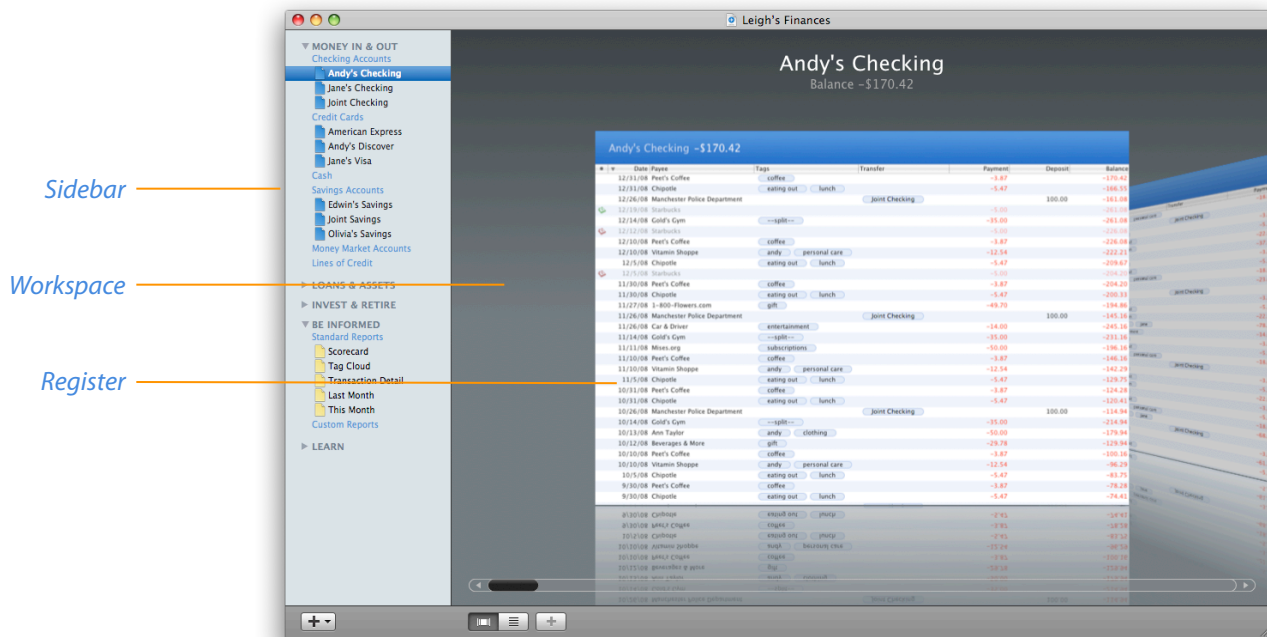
Sidebar
Workspace
Register

Leigh's Finances

MONEY IN & OUT
Checking Accounts
Andy's Checking
Jane's Checking
Joint Checking
Credit Cards
American Express
Andy's Discover
Jane's Visa
Cash
Savings Accounts
Edwin's Savings
Joint Savings
Olivia's Savings
Money Market Accounts
Lines of Credit
LOANS & ASSETS
INVEST & RETIRE
BE INFORMED
Standard Reports
Scorecard
Tag Cloud
Transaction Detail
Last Month
This Month
Custom Reports
LEARN

Andy's Checking
Balance –$170.42

Andy's Checking –$170.42

| Date | Payee | Tags | Transfer | Payment | Deposit | Balance |
|---|---|---|---|---|---|---|
| 12/31/08 | Peet's Coffee | coffee | | -3.87 | | -170.42 |
| 12/31/08 | Chipotle | eating out, lunch | | -5.47 | | -166.55 |
| 12/26/08 | Manchester Police Department | | Joint Checking | | 100.00 | -161.08 |
| 12/14/08 | Starbucks | | | -5.00 | | -261.08 |
| 12/14/08 | Gold's Gym | --split-- | | -35.00 | | -261.08 |
| 12/12/08 | Starbucks | | | -3.59 | | -226.08 |
| 12/10/08 | Peet's Coffee | coffee | | -3.87 | | -226.08 |
| 12/10/08 | Vitamin Shoppe | andy, personal care | | -12.54 | | -222.21 |
| 12/5/08 | Chipotle | eating out, lunch | | -5.47 | | -209.67 |
| 12/5/08 | Starbucks | | | -5.00 | | -204.20 |
| 11/30/08 | Peet's Coffee | coffee | | -3.87 | | -204.20 |
| 11/30/08 | Chipotle | eating out, lunch | | -5.47 | | -200.33 |
| 11/27/08 | 1-800-Flowers.com | gift | | -49.70 | | -194.86 |
| 11/26/08 | Manchester Police Department | | Joint Checking | | 100.00 | -145.16 |
| 11/26/08 | Car & Driver | entertainment | | -14.00 | | -245.16 |
| 11/14/08 | Gold's Gym | --split-- | | -35.00 | | -231.16 |
| 11/11/08 | Mises.org | subscriptions | | -50.00 | | -196.16 |
| 11/10/08 | Peet's Coffee | coffee | | -3.87 | | -146.16 |
| 11/10/08 | Vitamin Shoppe | andy, personal care | | -12.54 | | -142.29 |
| 11/5/08 | Chipotle | eating out, lunch | | -5.47 | | -129.75 |
| 10/31/08 | Peet's Coffee | coffee | | -3.87 | | -124.28 |
| 10/31/08 | Chipotle | eating out, lunch | | -5.47 | | -120.41 |
| 10/26/08 | Manchester Police Department | | Joint Checking | | 100.00 | -114.94 |
| 10/14/08 | Gold's Gym | --split-- | | -35.00 | | -214.94 |
| 10/13/08 | Ann Taylor | andy, clothing | | -50.00 | | -179.94 |
| 10/12/08 | Beverages & More | gift | | -29.78 | | -129.94 |
| 10/10/08 | Peet's Coffee | coffee | | -3.87 | | -100.16 |
| 10/10/08 | Vitamin Shoppe | andy, personal care | | -12.54 | | -96.29 |
| 10/5/08 | Chipotle | eating out, lunch | | -5.47 | | -83.75 |
| 9/30/08 | Peet's Coffee | coffee | | -3.87 | | -78.28 |
| 9/30/08 | Chipotle | eating out, lunch | | -5.47 | | -74.41 |